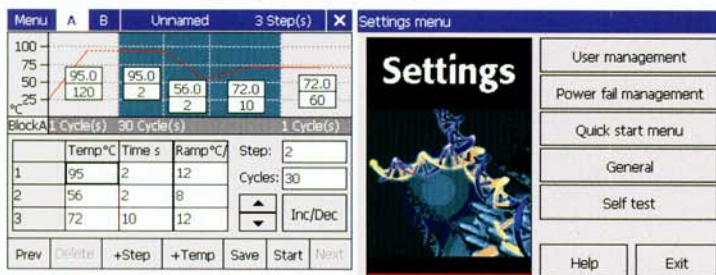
Menu A B Unnamed 3 Step(s) ×

100
75
50
25
°C

95.0
120

95.0
2

56.0
2

72.0
10

72.0
60

BlockA 1 Cycle(s) 30 Cycle(s) 1 Cycle(s)

| | Temp°C | Time s | Ramp°C/ |
|---|---|---|---|
| 1 | 95 | 2 | 12 |
| 2 | 56 | 2 | 8 |
| 3 | 72 | 10 | 12 |

Step: 2
Cycles: 30
Inc/Dec

Prev Delete +Step +Temp Save Start Next

Settings menu

Settings

User management
Power fail management
Quick start menu
General
Self test
Help
Exit